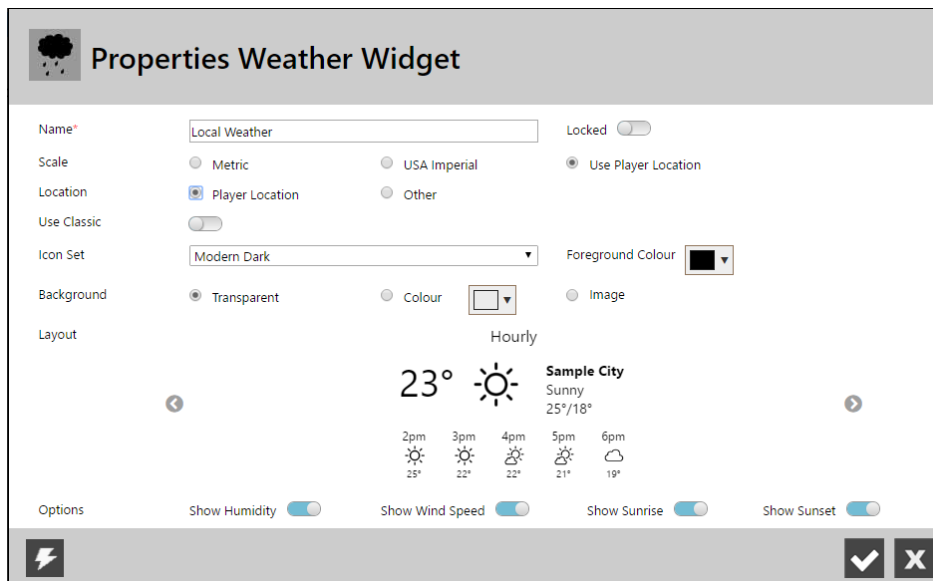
Properties Weather Widget

Name*
Local Weather
Locked
Scale
Metric
USA Imperial
Use Player Location
Location
Player Location
Other
Use Classic
Icon Set
Modern Dark
Foreground Colour
Background
Transparent
Colour
Image
Layout
Hourly
23°
Sample City
Sunny
25°/18°
2pm 3pm 4pm 5pm 6pm
25° 22° 22° 21° 19°
Options
Show Humidity
Show Wind Speed
Show Sunrise
Show Sunset